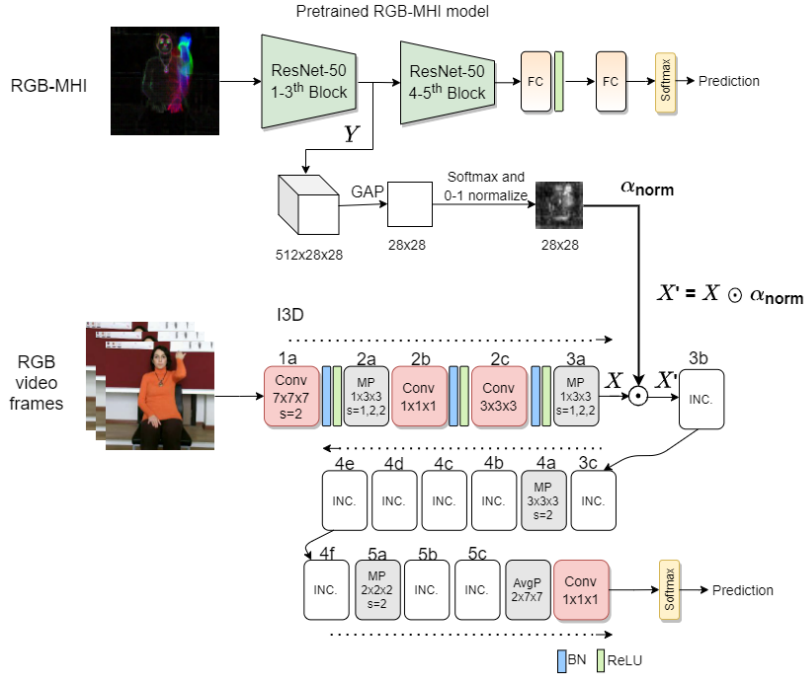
Pretrained RGB-MHI model

RGB-MHI

ResNet-50 1-3$^{th}$ Block

ResNet-50 4-5$^{th}$ Block

FC

FC

Softmax

Prediction

$Y$

GAP

Softmax and 0-1 normalize

$\alpha_{\text{norm}}$

512x28x28

28x28

28x28

$X' = X \odot \alpha_{\text{norm}}$

I3D

RGB video frames

1a
Conv
7x7x7
s=2

2a
MP
1x3x3
s=1,2,2

2b
Conv
1x1x1

2c
Conv
3x3x3

3a
MP
1x3x3
s=1,2,2

$X$

$X'$

3b
INC.

4e
INC.

4d
INC.

4c
INC.

4b
INC.

4a
MP
3x3x3
s=2

3c
INC.

4f
INC.

5a
MP
2x2x2
s=2

5b
INC.

5c
INC.

AvgP
2x7x7

Conv
1x1x1

Softmax

Prediction

BN

ReLU